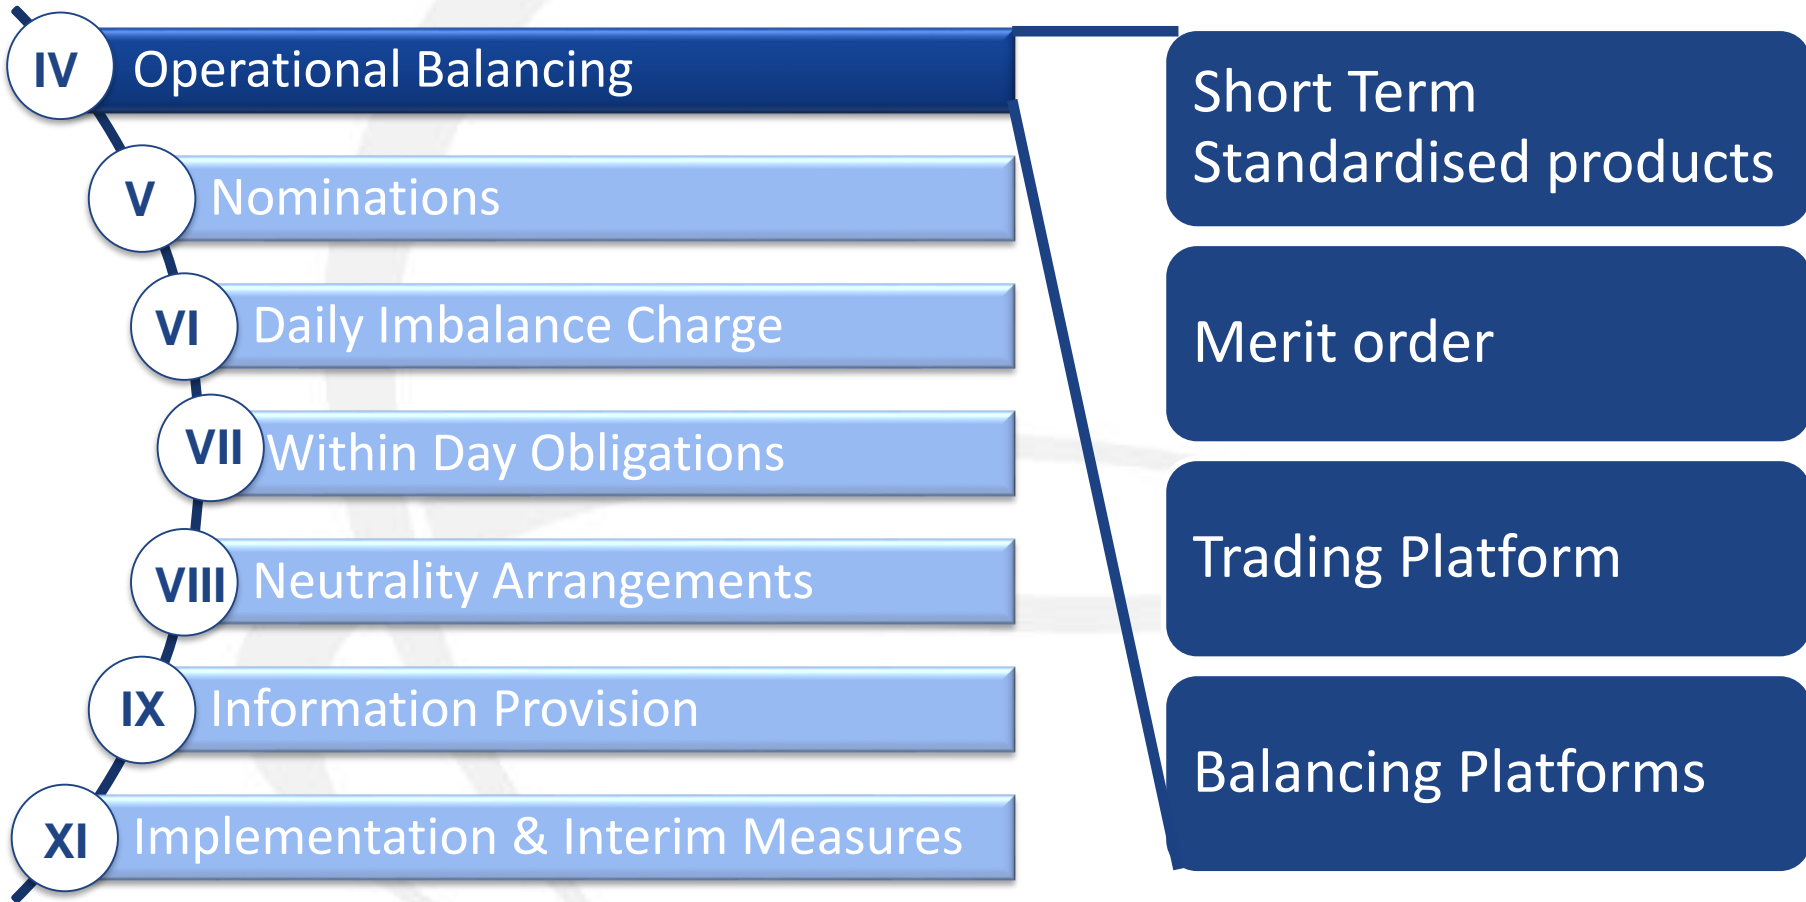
IV Operational Balancing

V Nominations

VI Daily Imbalance Charge

VII Within Day Obligations

VIII Neutrality Arrangements

IX Information Provision

XI Implementation & Interim Measures

Short Term Standardised products

Merit order

Trading Platform

Balancing Platforms